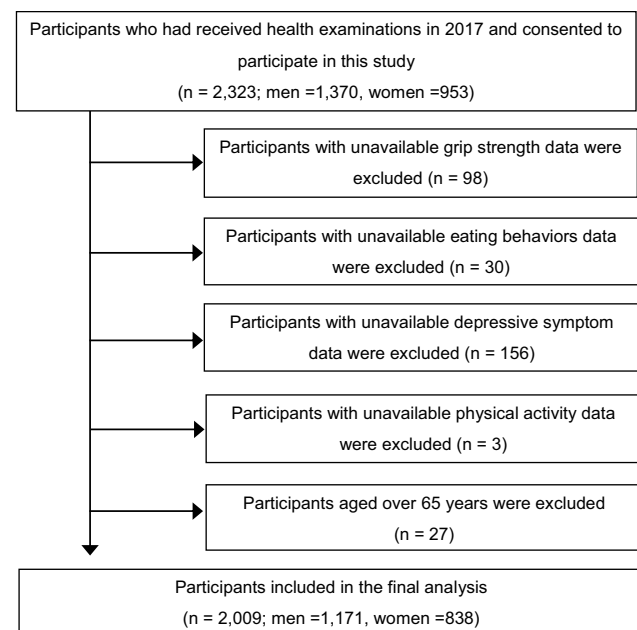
Participants who had received health examinations in 2017 and consented to participate in this study
(n = 2,323; men =1,370, women =953)

Participants with unavailable grip strength data were excluded (n = 98)

Participants with unavailable eating behaviors data were excluded (n = 30)

Participants with unavailable depressive symptom data were excluded (n = 156)

Participants with unavailable physical activity data were excluded (n = 3)

Participants aged over 65 years were excluded (n = 27)

Participants included in the final analysis
(n = 2,009; men =1,171, women =838)